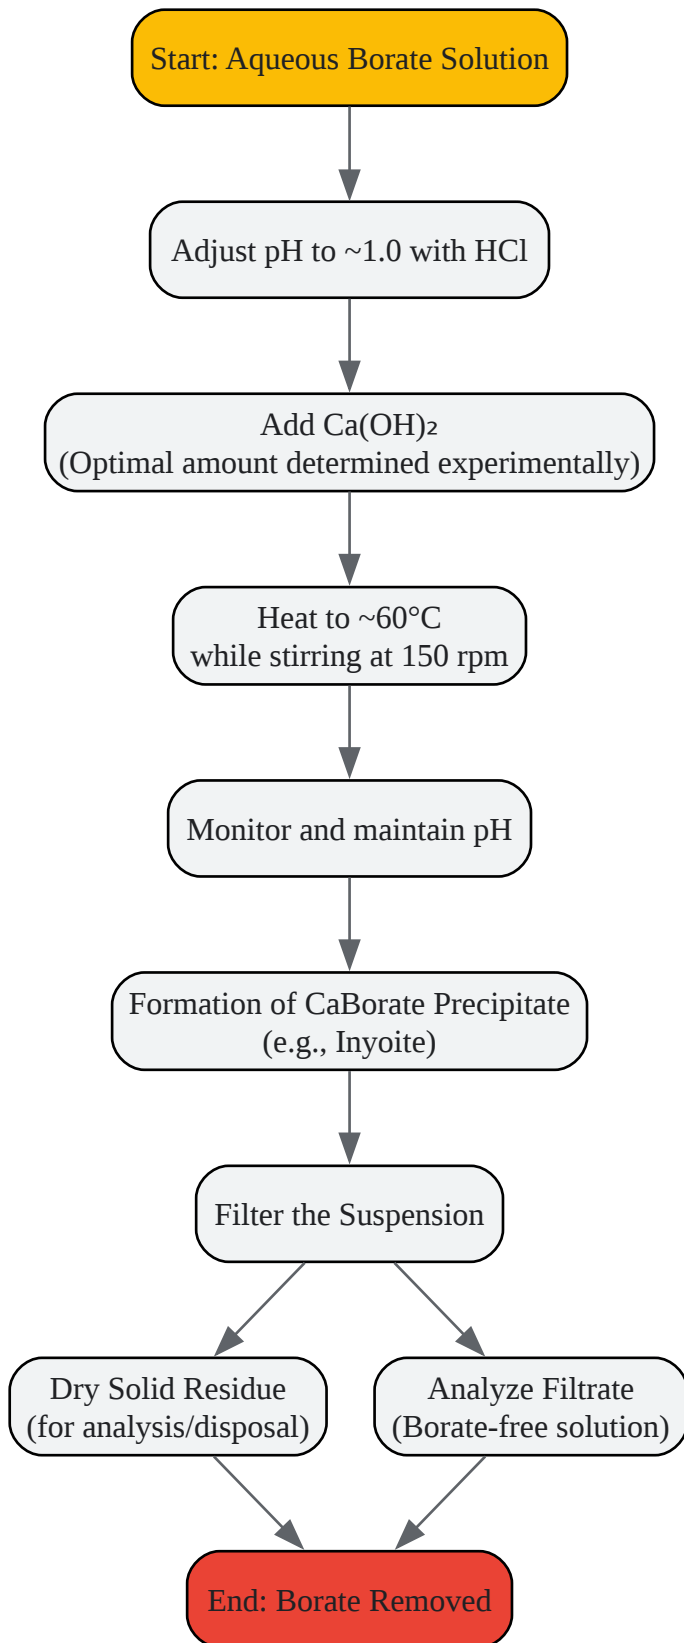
Start: Aqueous Borate Solution

Adjust pH to ~1.0 with HCl

Add $Ca(OH)_2$
(Optimal amount determined experimentally)

Heat to ~60°C
while stirring at 150 rpm

Monitor and maintain pH

Formation of CaBorate Precipitate
(e.g., Inyoite)

Filter the Suspension

Dry Solid Residue
(for analysis/disposal)

Analyze Filtrate
(Borate-free solution)

End: Borate Removed